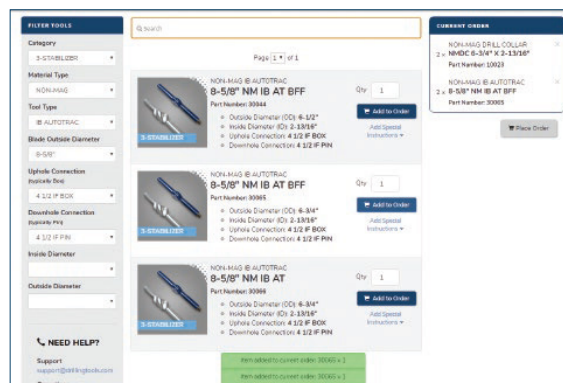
FILTER TOOLS

Category
3-STABILIZER

Material Type
NON-MAG

Tool Type
IB AUTOTRAC

Blade Outside Diameter
8-5/8"

Uphole Connection (typically Box)
4 1/2 IF BOX

Downhole Connection (typically Pin)
4 1/2 IF PIN

Inside Diameter

Outside Diameter

NEED HELP?

Support
support@drillingtools.com

Search

Page 1 of 1

3-STABILIZER
NON-MAG IB AUTOTRAC
8-5/8" NM IB AT BFF
Part Number: 30044
- Outside Diameter (OD): 6-1/2"
- Inside Diameter (ID): 2-13/16"
- Uphole Connection: 4 1/2 IF BOX
- Downhole Connection: 4 1/2 IF PIN

Qty 1
Add to Order
Add Special Instructions

3-STABILIZER
NON-MAG IB AUTOTRAC
8-5/8" NM IB AT BFF
Part Number: 30065
- Outside Diameter (OD): 6-3/4"
- Inside Diameter (ID): 2-13/16"
- Uphole Connection: 4 1/2 IF BOX
- Downhole Connection: 4 1/2 IF PIN

Qty 1
Add to Order
Add Special Instructions

3-STABILIZER
NON-MAG IB AUTOTRAC
8-5/8" NM IB AT
Part Number: 30066
- Outside Diameter (OD): 6-3/4"
- Inside Diameter (ID): 2-13/16"
- Uphole Connection: 4 1/2 IF BOX
- Downhole Connection: 4 1/2 IF PIN

Qty 1
Add to Order
Add Special Instructions

Item added to current order: 30065 x 1
Item added to current order: 30065 x 1

CURRENT ORDER

2 x NON-MAG DRILL COLLAR
NMDC 6-3/4" X 2-13/16"
Part Number: 10923

2 x NON-MAG IB AUTOTRAC
8-5/8" NM IB AT BFF
Part Number: 30065

Place Order